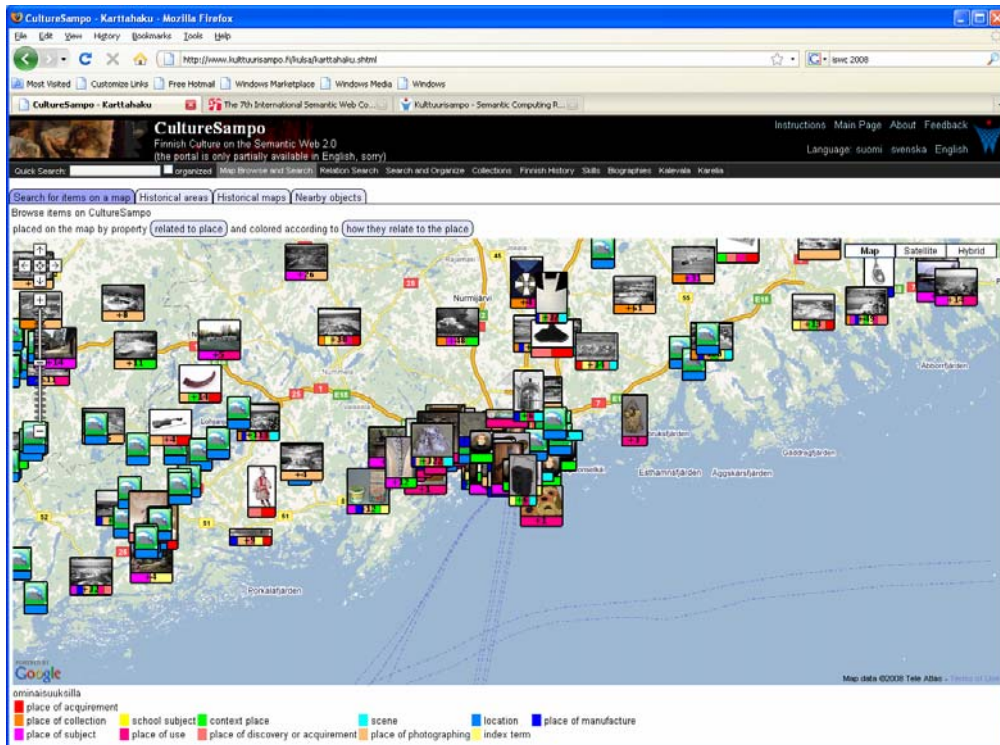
CultureSampo - Karttahaku - Mozilla Firefox

File Edit View History Bookmarks Tools Help

http://www.kulttuurisampo.fi/kulsa/karttahaku.shtml

iswc 2008

Most Visited Customize Links Free Hotmail Windows Marketplace Windows Media Windows

CultureSampo - Karttahaku | The 7th International Semantic Web Co... | Kulttuurisampo - Semantic Computing R...

CultureSampo
Finnish Culture on the Semantic Web 2.0
(the portal is only partially available in English, sorry)

Instructions Main Page About Feedback
Language: suomi svenska English

Quick Search: organized Map Browse and Search Relation Search Search and Organize Collections Finnish History Skills Biographies Kalevala Karelia

Search for items on a map | Historical areas | Historical maps | Nearby objects

Browse items on CultureSampo
placed on the map by property related to place and colored according to how they relate to the place

Map Satellite Hybrid

Nurmijärvi

Lohja

Porkalafjärden

Esbo

Ekholmsfjärden

Eisthammarsfjärden Aggskärsfjärden

Gäddragsfjärden

Abborrfjärden

Google

Map data ©2008 Tele Atlas - Terms of Use

ominaisuuksilla
place of acquirement
place of collection school subject context place scene location place of manufacture
place of subject place of use place of discovery or acquirement place of photographing index term